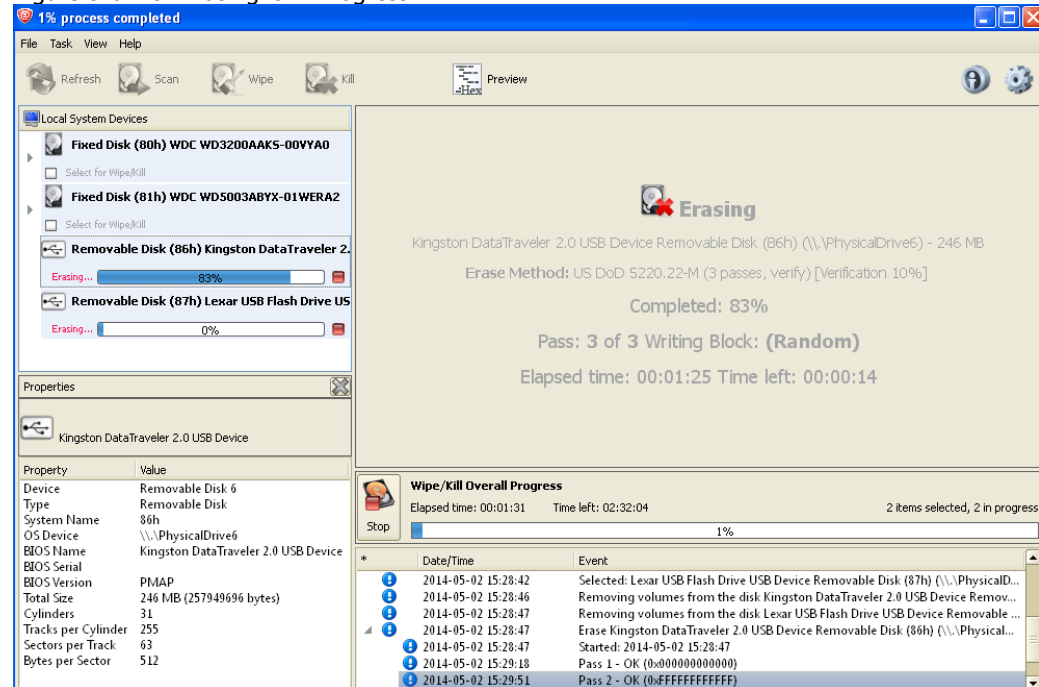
1% process completed

File Task View Help

Refresh Scan Wipe Kill Preview

Local System Devices

Fixed Disk (80h) WDC WD3200AAKS-00VYA0

Select for Wipe/Kill

Fixed Disk (81h) WDC WD5003ABYX-01WERA2

Select for Wipe/Kill

Removable Disk (86h) Kingston DataTraveler 2.

Erasing... 83%

Removable Disk (87h) Lexar USB Flash Drive US

Erasing... 0%

Erasing

Kingston DataTraveler 2.0 USB Device Removable Disk (86h) (\\.\PhysicalDrive6) - 246 MB

Erase Method: US DoD 5220.22-M (3 passes, verify) [Verification 10%]

Completed: 83%

Pass: 3 of 3 Writing Block: (Random)

Elapsed time: 00:01:25 Time left: 00:00:14

Properties

Kingston DataTraveler 2.0 USB Device

| Property | Value |
|---|---|
| Device | Removable Disk 6 |
| Type | Removable Disk |
| System Name | 86h |
| OS Device | \\.\PhysicalDrive6 |
| BIOS Name | Kingston DataTraveler 2.0 USB Device |
| BIOS Serial | |
| BIOS Version | PMAP |
| Total Size | 246 MB (257949696 bytes) |
| Cylinders | 31 |
| Tracks per Cylinder | 255 |
| Sectors per Track | 63 |
| Bytes per Sector | 512 |

Wipe/Kill Overall Progress

Elapsed time: 00:01:31 Time left: 02:32:04 2 items selected, 2 in progress

Stop

1%

| * | Date/Time | Event |
|---|---|---|
| | 2014-05-02 15:28:42 | Selected: Lexar USB Flash Drive USB Device Removable Disk (87h) (\\.\PhysicalD... |
| | 2014-05-02 15:28:46 | Removing volumes from the disk Kingston DataTraveler 2.0 USB Device Remov... |
| | 2014-05-02 15:28:47 | Removing volumes from the disk Lexar USB Flash Drive USB Device Removable ... |
| | 2014-05-02 15:28:47 | Erase Kingston DataTraveler 2.0 USB Device Removable Disk (86h) (\\.\Physical... |
| | 2014-05-02 15:28:47 | Started: 2014-05-02 15:28:47 |
| | 2014-05-02 15:29:18 | Pass 1 - OK (0x000000000000) |
| | 2014-05-02 15:29:51 | Pass 2 - OK (0xFFFFFFFFFFFF) |